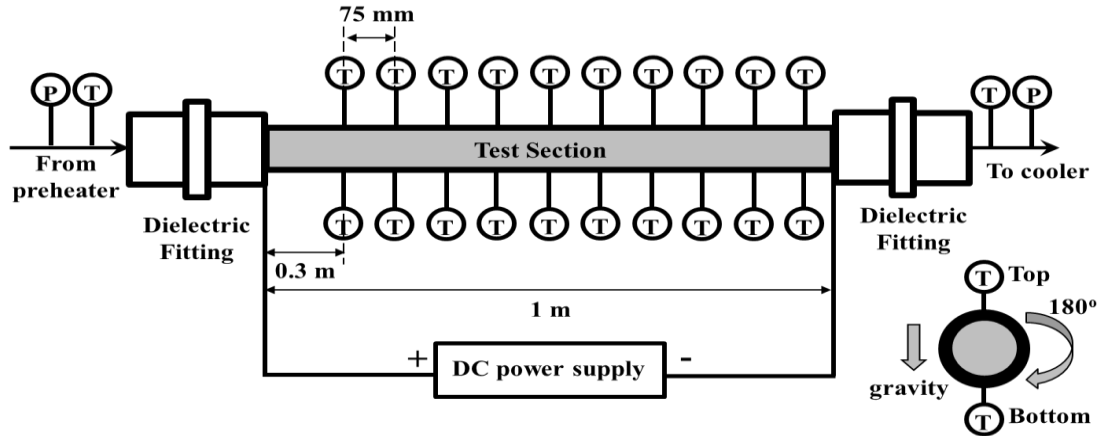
75 mm

P T

T T T T T T T T T T

From preheater

Test Section

T P

To cooler

T T T T T T T T T T

Dielectric Fitting

0.3 m

Dielectric Fitting

T Top

$180^o$

1 m

+ DC power supply -

gravity

T Bottom